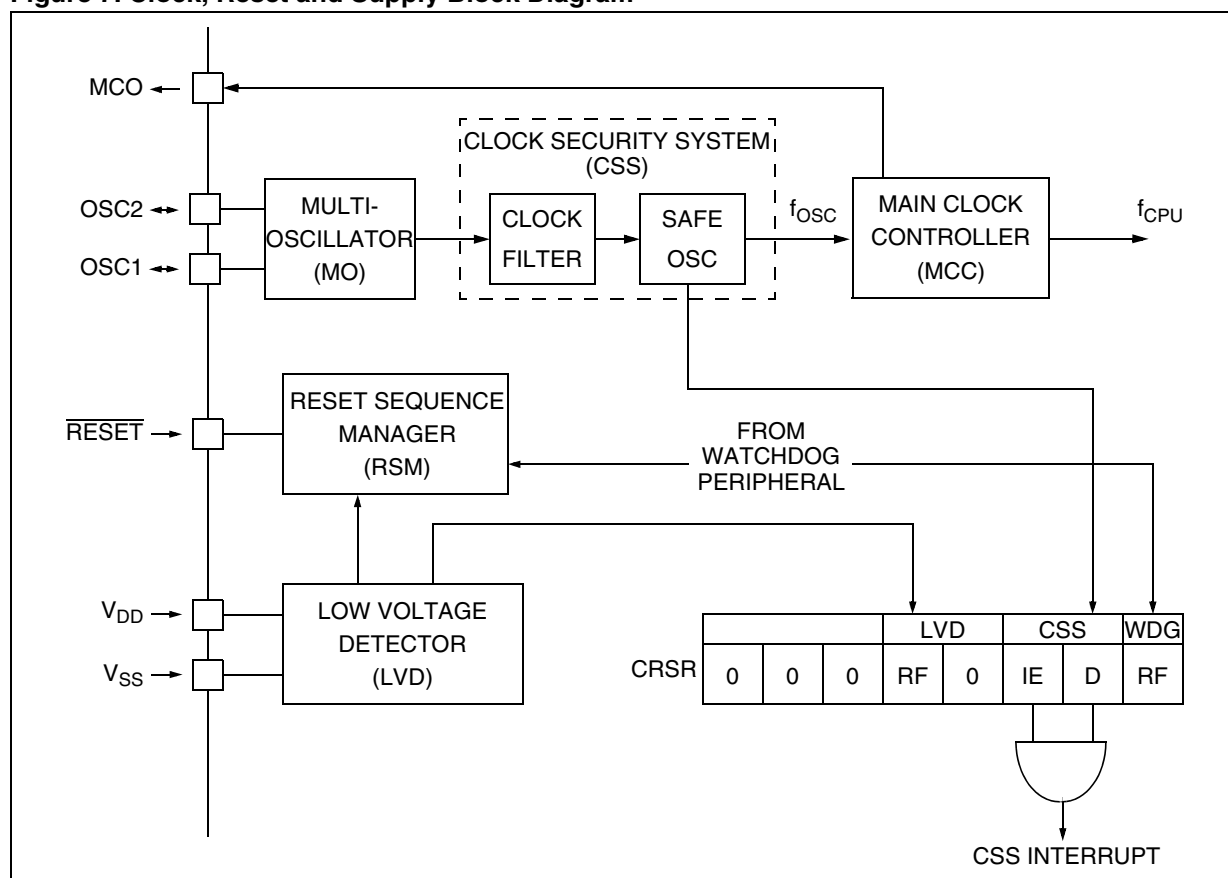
Figure 7. Clock, Reset and Supply Block Diagram

MCO

CLOCK SECURITY SYSTEM (CSS)

OSC2

MULTI-OSCILLATOR (MO)

CLOCK FILTER

SAFE OSC

$f_{OSC}$

MAIN CLOCK CONTROLLER (MCC)

$f_{CPU}$

OSC1

$\overline{RESET}$

RESET SEQUENCE MANAGER (RSM)

FROM WATCHDOG PERIPHERAL

$V_{DD}$

$V_{SS}$

LOW VOLTAGE DETECTOR (LVD)

| | | | LVD | | CSS | | WDG |
|---|---|---|---|---|---|---|---|
| 0 | 0 | 0 | RF | 0 | IE | D | RF |

CRSR

CSS INTERRUPT